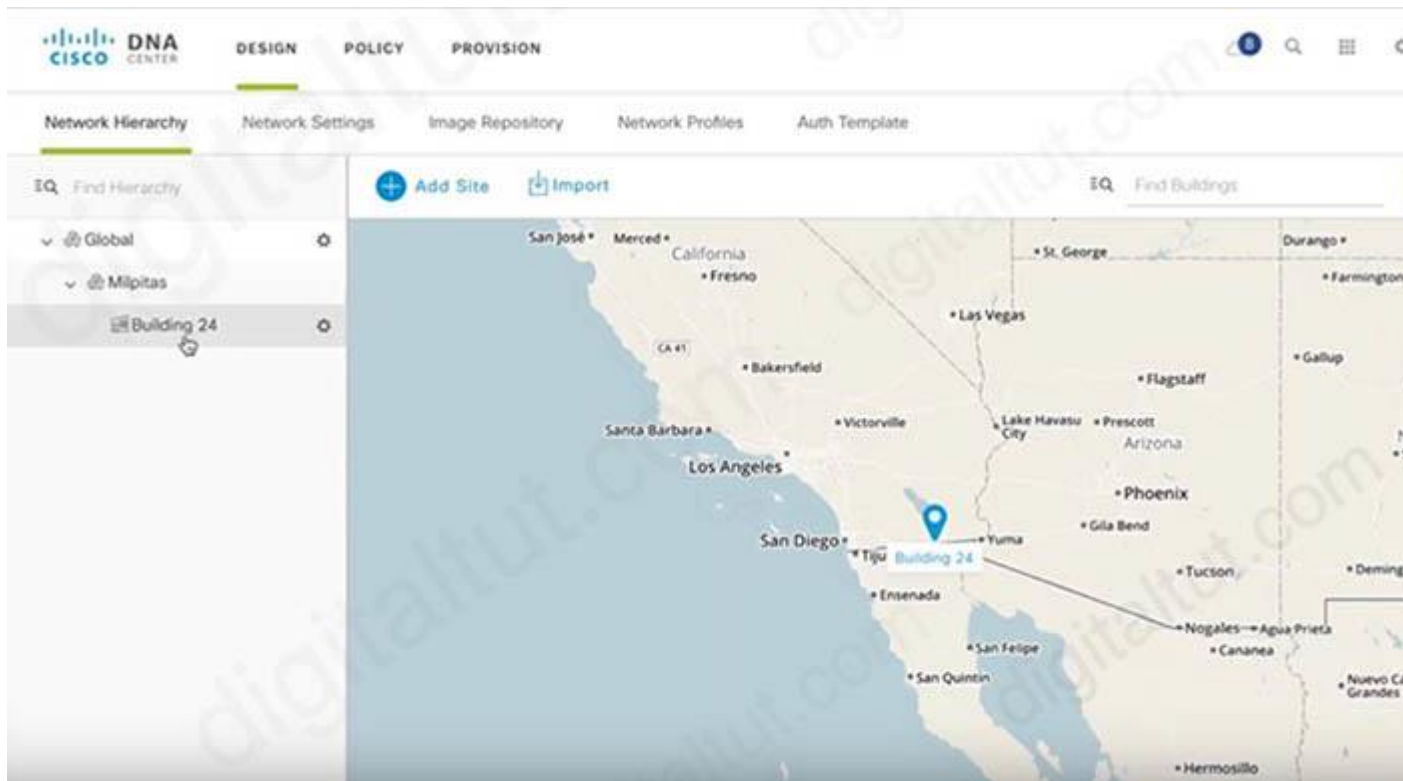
cisco DNA CENTER DESIGN POLICY PROVISION

Network Hierarchy Network Settings Image Repository Network Profiles Auth Template

Find Hierarchy

Global

Milpitas

Building 24

Add Site Import

Find Buildings

San José Merced California Fresno St. George Durango Farmington Las Vegas CA 41 Bakersfield Gallup Flagstaff Santa Barbara Victorville Lake Havasu City Prescott Arizona Los Angeles Phoenix Gila Bend San Diego Tiju Building 24 Yuma Tucson Deming Ensenada Nogales Agua Prieta Cananea San Felipe San Quintin Nuevo Casas Grandes Hermosillo

digitaltut.com